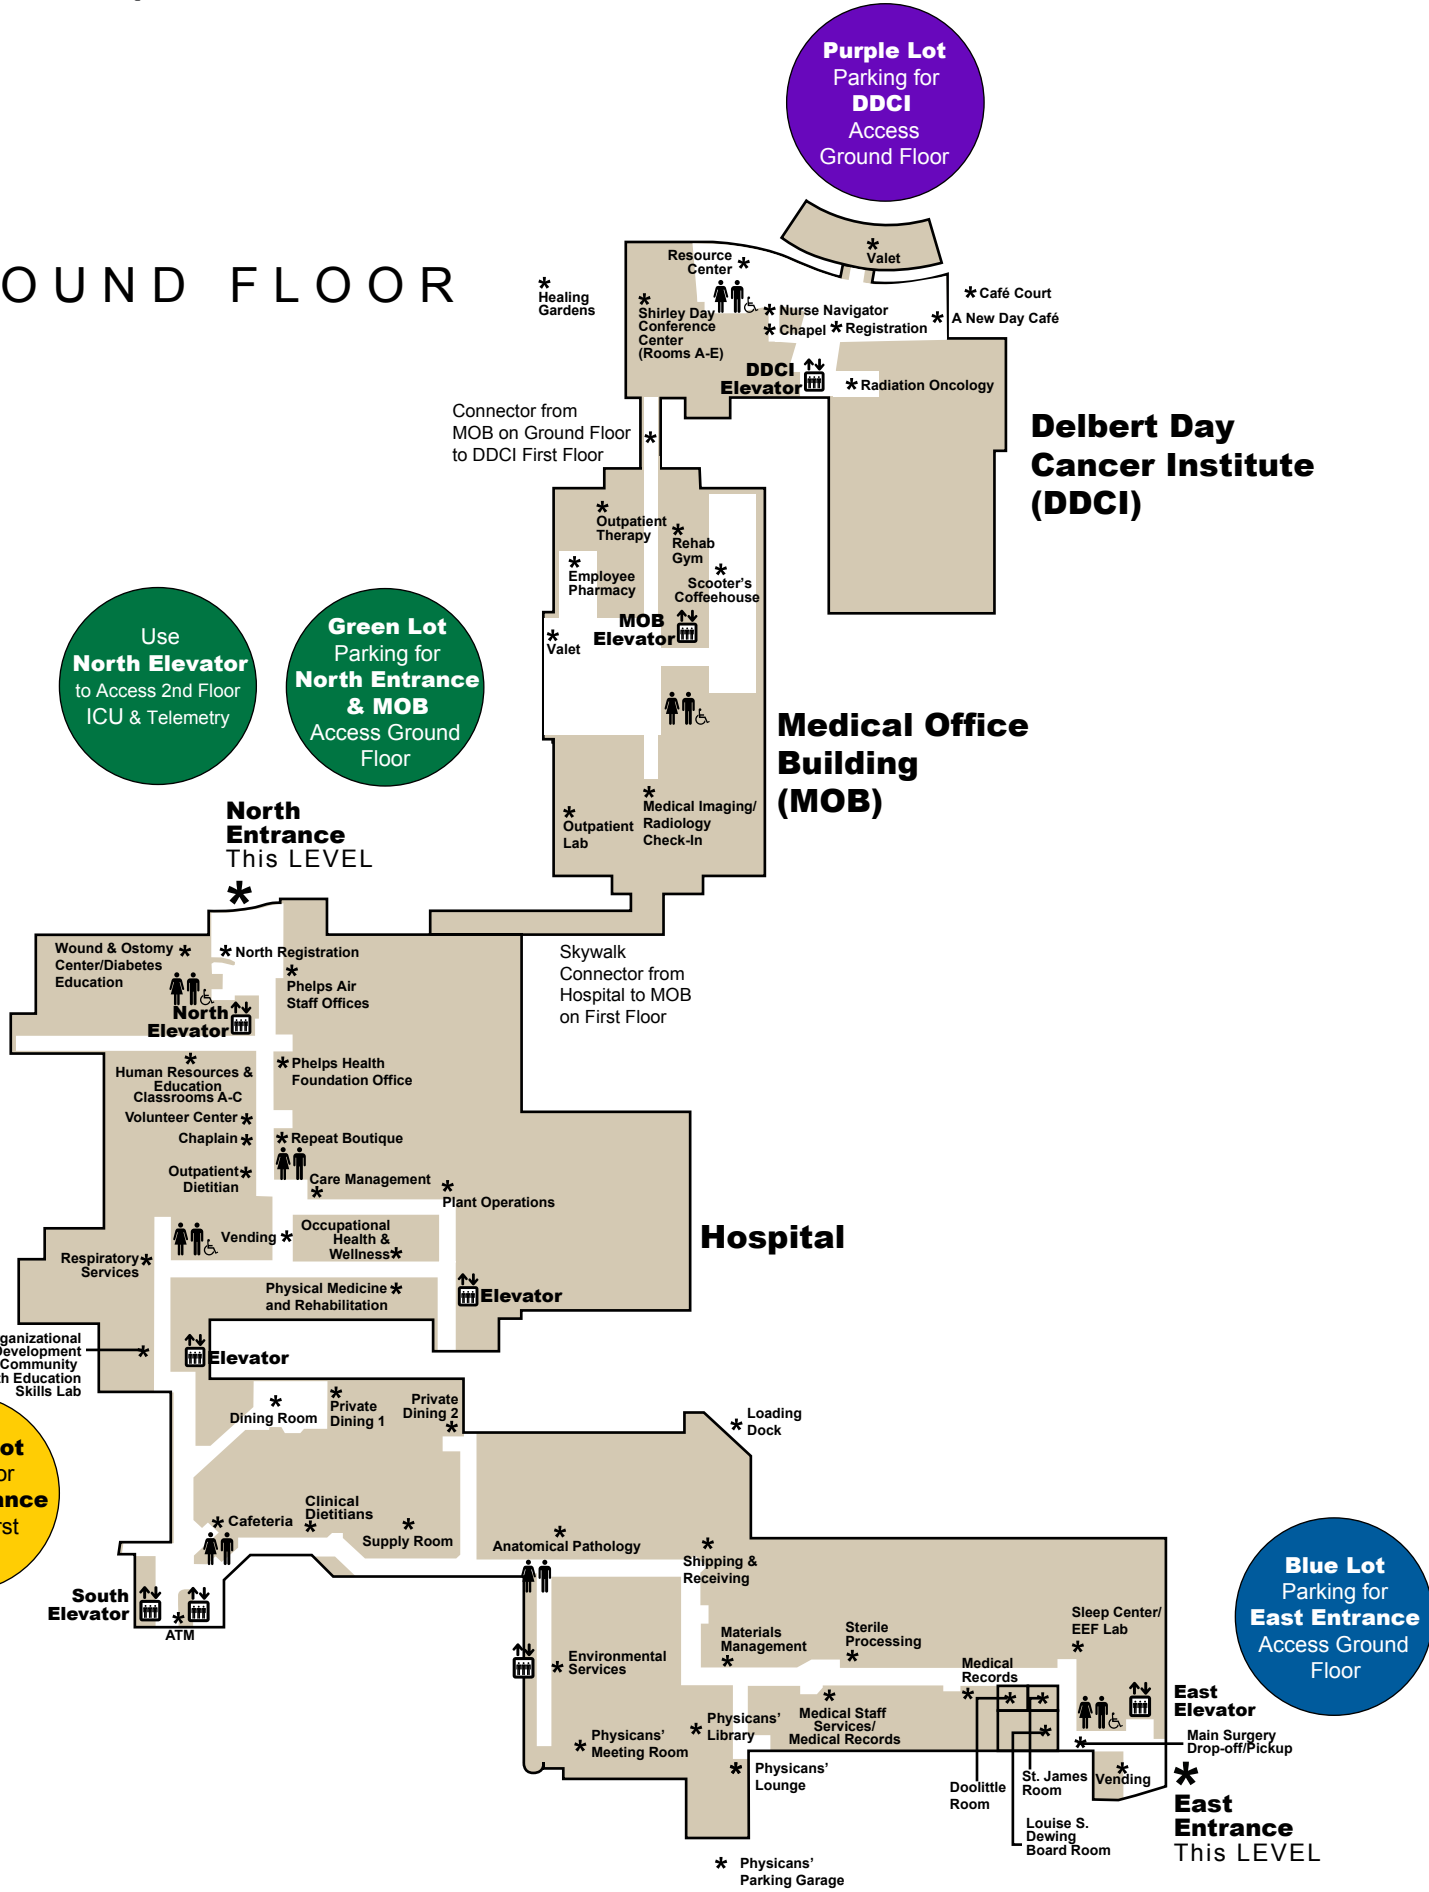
OUND FLOOR

Purple Lot Parking for DDCI Access Ground Floor

Valet

Resource Center
Healing Gardens
Shirley Day Conference Center (Rooms A-E)
Nurse Navigator
Chapel
Registration
Café Court
A New Day Café
DDCI Elevator
Radiation Oncology

Connector from MOB on Ground Floor to DDCI First Floor

Delbert Day Cancer Institute (DDCI)

Outpatient Therapy
Rehab Gym
Employee Pharmacy
Scooter's Coffeehouse
MOB Elevator
Valet

Use North Elevator to Access 2nd Floor ICU & Telemetry

Green Lot Parking for North Entrance & MOB Access Ground Floor

Medical Office Building (MOB)

Outpatient Lab
Medical Imaging/ Radiology Check-In

North Entrance This LEVEL

Wound & Ostomy Center/Diabetes Education
North Registration
Phelps Air Staff Offices
North Elevator

Skywalk Connector from Hospital to MOB on First Floor

Human Resources & Education Classrooms A-C
Phelps Health Foundation Office
Volunteer Center
Chaplain
Repeat Boutique
Outpatient Dietitian
Care Management
Plant Operations
Vending
Occupational Health & Wellness
Respiratory Services

Hospital

Physical Medicine and Rehabilitation
Elevator
ganizational evelopment Community h Education Skills Lab
Elevator

ot or nce rst

Dining Room
Private Dining 1
Private Dining 2
Loading Dock
Cafeteria
Clinical Dietitians
Supply Room
Anatomical Pathology
Shipping & Receiving

South Elevator
ATM

Environmental Services
Materials Management
Sterile Processing
Sleep Center/ EEF Lab
Medical Records

Blue Lot Parking for East Entrance Access Ground Floor

East Elevator
Main Surgery Drop-off/Pickup

Physicans' Meeting Room
Physicans' Library
Medical Staff Services/ Medical Records
Physicans' Lounge
Doolittle Room
St. James Room
Vending
Louise S. Dewing Board Room

East Entrance This LEVEL

Physicans' Parking Garage